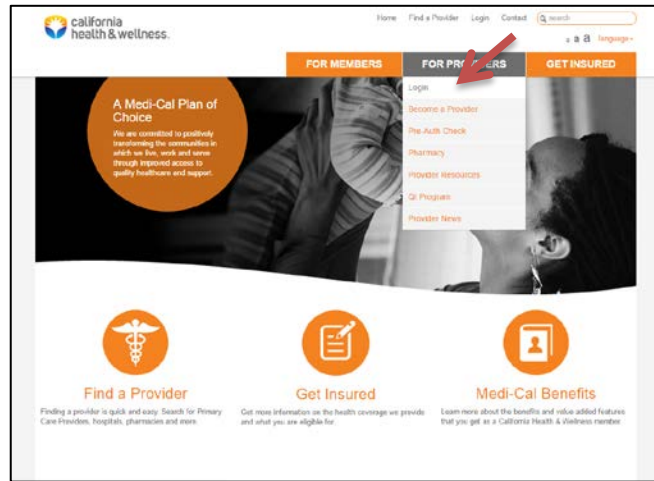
california health & wellness.

Home Find a Provider Login Contact search

a a a language

FOR MEMBERS FOR PROVIDERS GET INSURED

Login
Become a Provider
Pre-Auth Check
Pharmacy
Provider Resources
QI Program
Provider News

A Medi-Cal Plan of Choice

We are committed to positively transforming the communities in which we live, work and serve through improved access to quality healthcare and support.

Find a Provider

Finding a provider is quick and easy. Search for Primary Care Providers, hospitals, pharmacies and more.

Get Insured

Get more information on the health coverage we provide and what you are eligible for.

Medi-Cal Benefits

Learn more about the benefits and value added features that you get as a California Health & Wellness member.